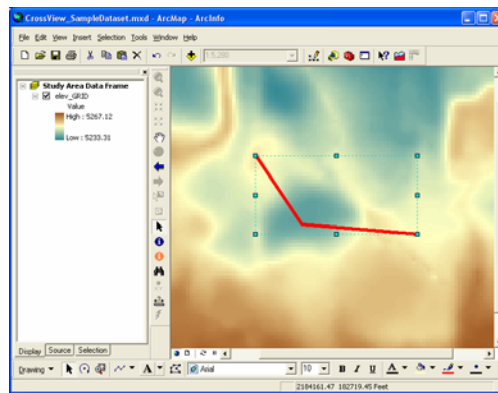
CrossView_SampleDataset.mxd - ArcMap - ArcInfo

File Edit View Insert Selection Tools Window Help

1:5,280

Study Area Data Frame
elev_GRID
Value
High : 5267.12
Low : 5233.31

Display Source Selection

Drawing

Arial

10

B I U

2184161.47 182719.45 Feet